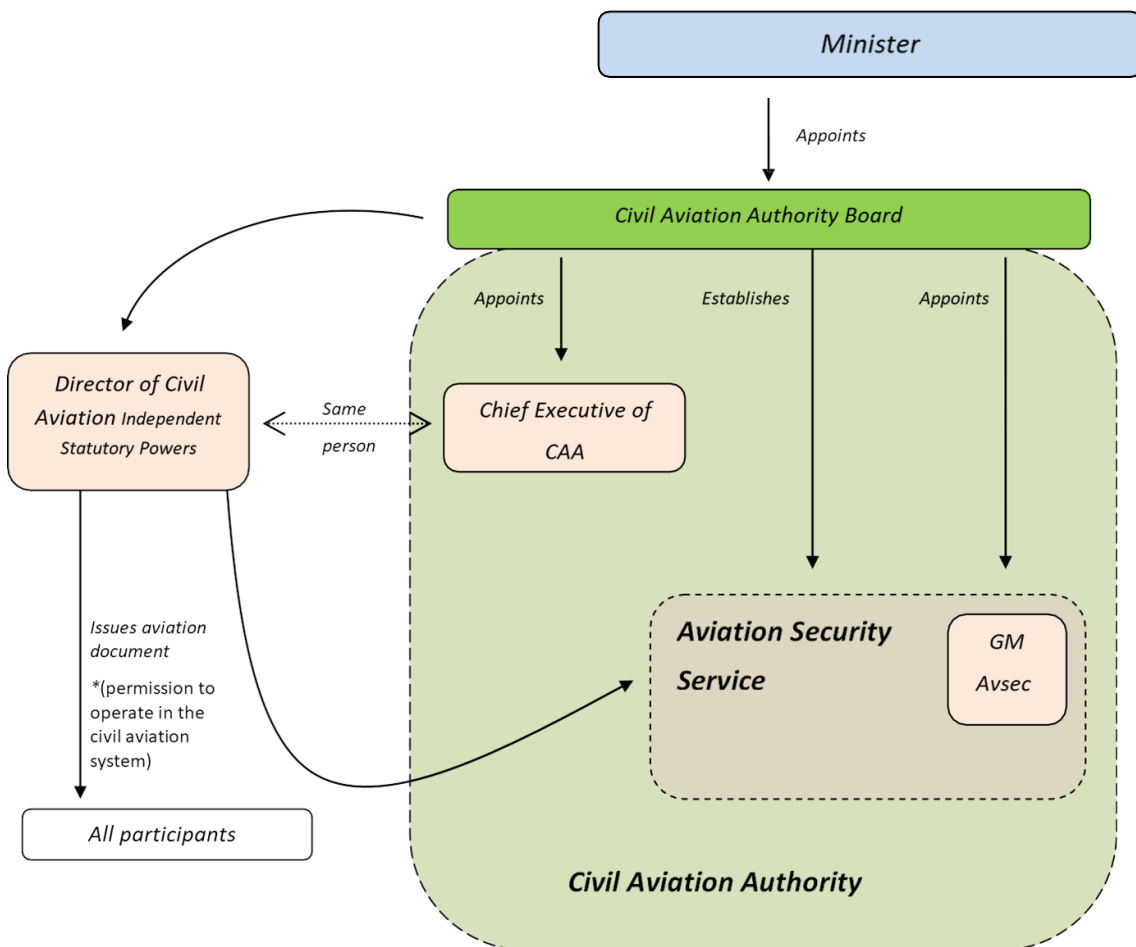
Minister

Appoints

Civil Aviation Authority Board

Appoints

Establishes

Appoints

Director of Civil Aviation Independent Statutory Powers

Same person

Chief Executive of CAA

Issues aviation document

*(permission to operate in the civil aviation system)

Aviation Security Service

GM Avsec

All participants

Civil Aviation Authority